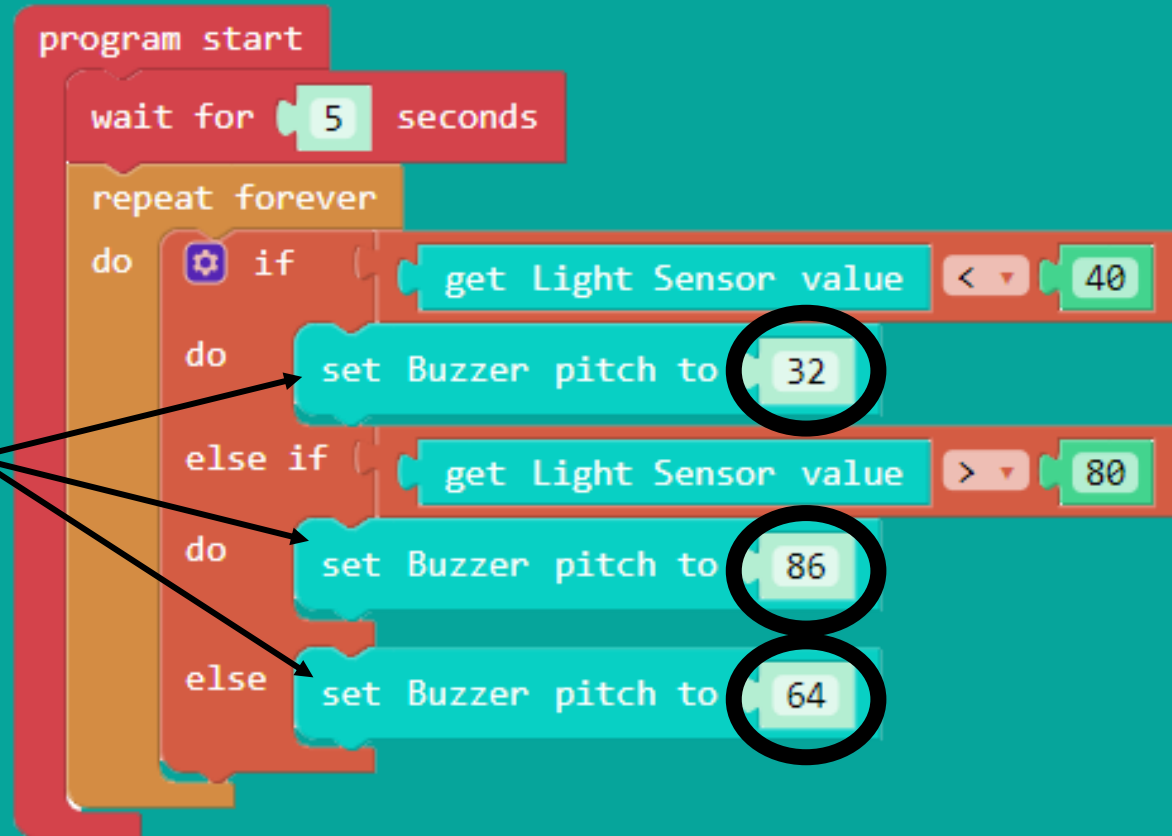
program start

wait for 5 seconds

repeat forever

do

if get Light Sensor value < 40

do set Buzzer pitch to 32

else if get Light Sensor value > 80

do set Buzzer pitch to 86

else set Buzzer pitch to 64